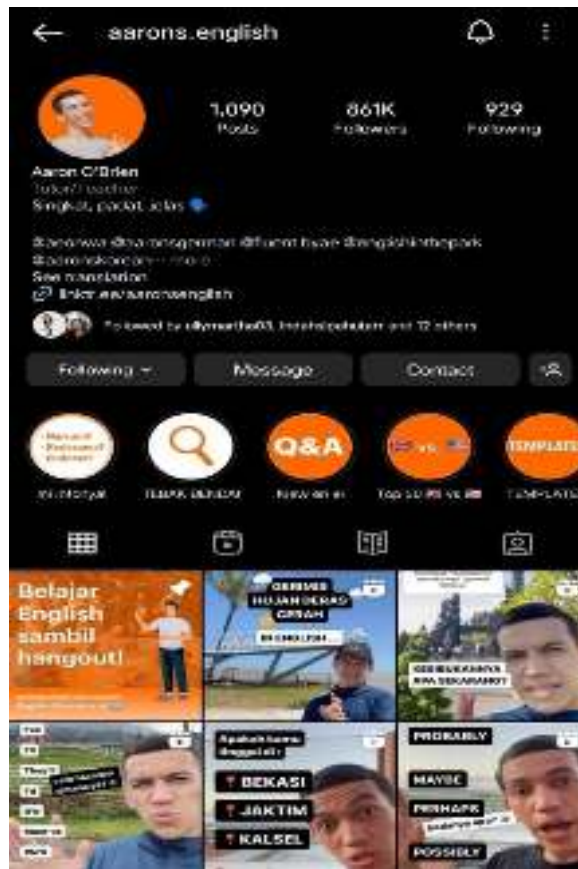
aarons.english

1.090 Posts
861K Followers
929 Following

Aaron O'Brien
Tutor/Teacher
Singkat, padat, jelas

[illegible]
See translation
linktr.ee/aaronsenglish

Followed by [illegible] and 12 others

Following
Message
Contact

Q&A
TEMPLATE

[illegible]
TEBAK BENDA
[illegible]
Top 10 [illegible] vs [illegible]
TEMPLATE

Belajar English sambil hangout!

GERIMIS
HUJAN DERAS
CERAH
IN ENGLISH...

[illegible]

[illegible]

Apakah kamu tinggal di?
BEKASI
JAKTIM
KALSEL

PROBABLY
MAYBE
PERHAPS
POSSIBLY